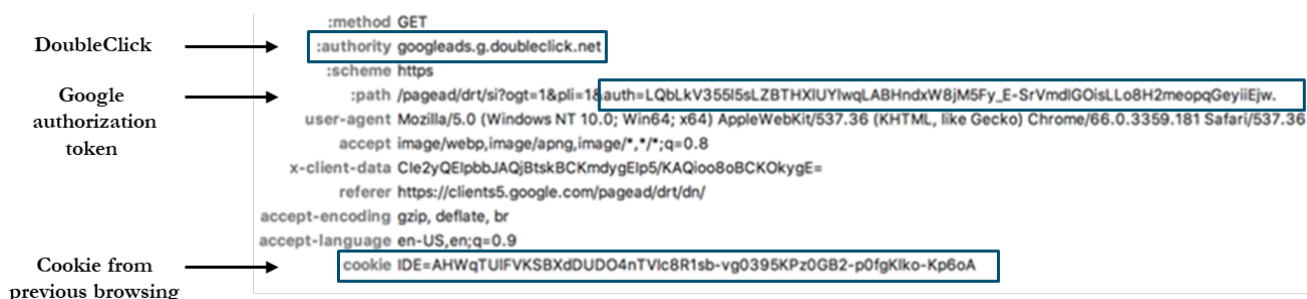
DoubleClick

Google authorization token

Cookie from previous browsing

:method GET
:authority googleads.g.doubleclick.net
:scheme https
:path /pagead/drt/si?ogt=1&pli=1&auth=LQbLkV355l5sLZBTHXlUYlwqLABHndxW8jM5Fy_E-SrVmdlGOisLLo8H2meopqGeyiiEjw.
user-agent Mozilla/5.0 (Windows NT 10.0; Win64; x64) AppleWebKit/537.36 (KHTML, like Gecko) Chrome/66.0.3359.181 Safari/537.36
accept image/webp,image/apng,image/*,*/*;q=0.8
x-client-data CIe2yQEIpbbJAQjBtskBCKmdygEIp5/KAQioo8oBCKOkygE=
referer https://clients5.google.com/pagead/drt/dn/
accept-encoding gzip, deflate, br
accept-language en-US,en;q=0.9
cookie IDE=AHWqTUIFVKSBXdDUDO4nTVlc8R1sb-vg0395KPz0GB2-p0fgKlko-Kp6oA